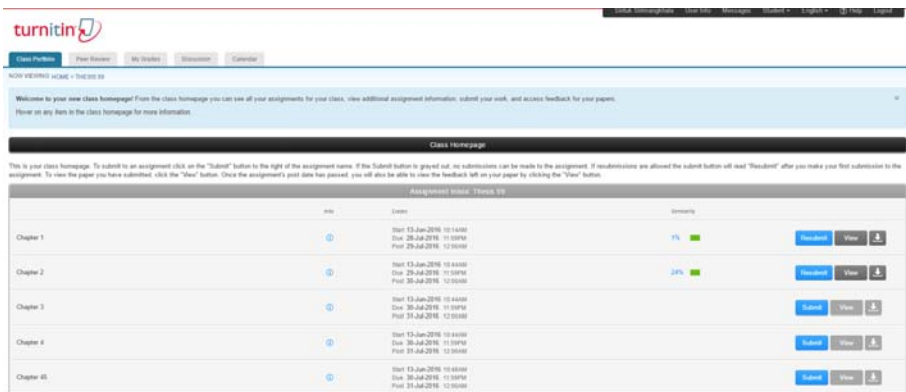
turnitin

Sirtiak Simanjuntak | User Info | Messages | Student ▾ | English ▾ | ⓘ Help | Logout

Class Portfolio | Peer Review | My Grades | Discussion | Calendar

NOW VIEWING: HOME > THESIS 59

Welcome to your new class homepage! From the class homepage you can see all your assignments for your class, view additional assignment information, submit your work, and access feedback for your papers.

Hover on any item in the class homepage for more information.

Class Homepage

This is your class homepage. To submit to an assignment click on the "Submit" button to the right of the assignment name. If the Submit button is grayed out, no submissions can be made to the assignment. If resubmissions are allowed the submit button will read "Resubmit" after you make your first submission to the assignment. To view the paper you have submitted, click the "View" button. Once the assignment's post date has passed, you will also be able to view the feedback left on your paper by clicking the "View" button.

Assignment Inbox: Thesis 59

| | Info | Dates | Similarity | |
|---|---|---|---|---|
| Chapter 1 | ⓘ | Start 13-Jun-2016 10:14AM Due 28-Jul-2016 11:59PM Post 29-Jul-2016 12:00AM | 1% | Resubmit View |
| Chapter 2 | ⓘ | Start 13-Jun-2016 10:44AM Due 29-Jul-2016 11:59PM Post 30-Jul-2016 12:00AM | 24% | Resubmit View |
| Chapter 3 | ⓘ | Start 13-Jun-2016 10:44AM Due 30-Jul-2016 11:59PM Post 31-Jul-2016 12:00AM | | Submit View |
| Chapter 4 | ⓘ | Start 13-Jun-2016 10:44AM Due 30-Jul-2016 11:59PM Post 31-Jul-2016 12:00AM | | Submit View |
| Chapter 45 | ⓘ | Start 13-Jun-2016 10:45AM Due 30-Jul-2016 11:59PM Post 31-Jul-2016 12:00AM | | Submit View |